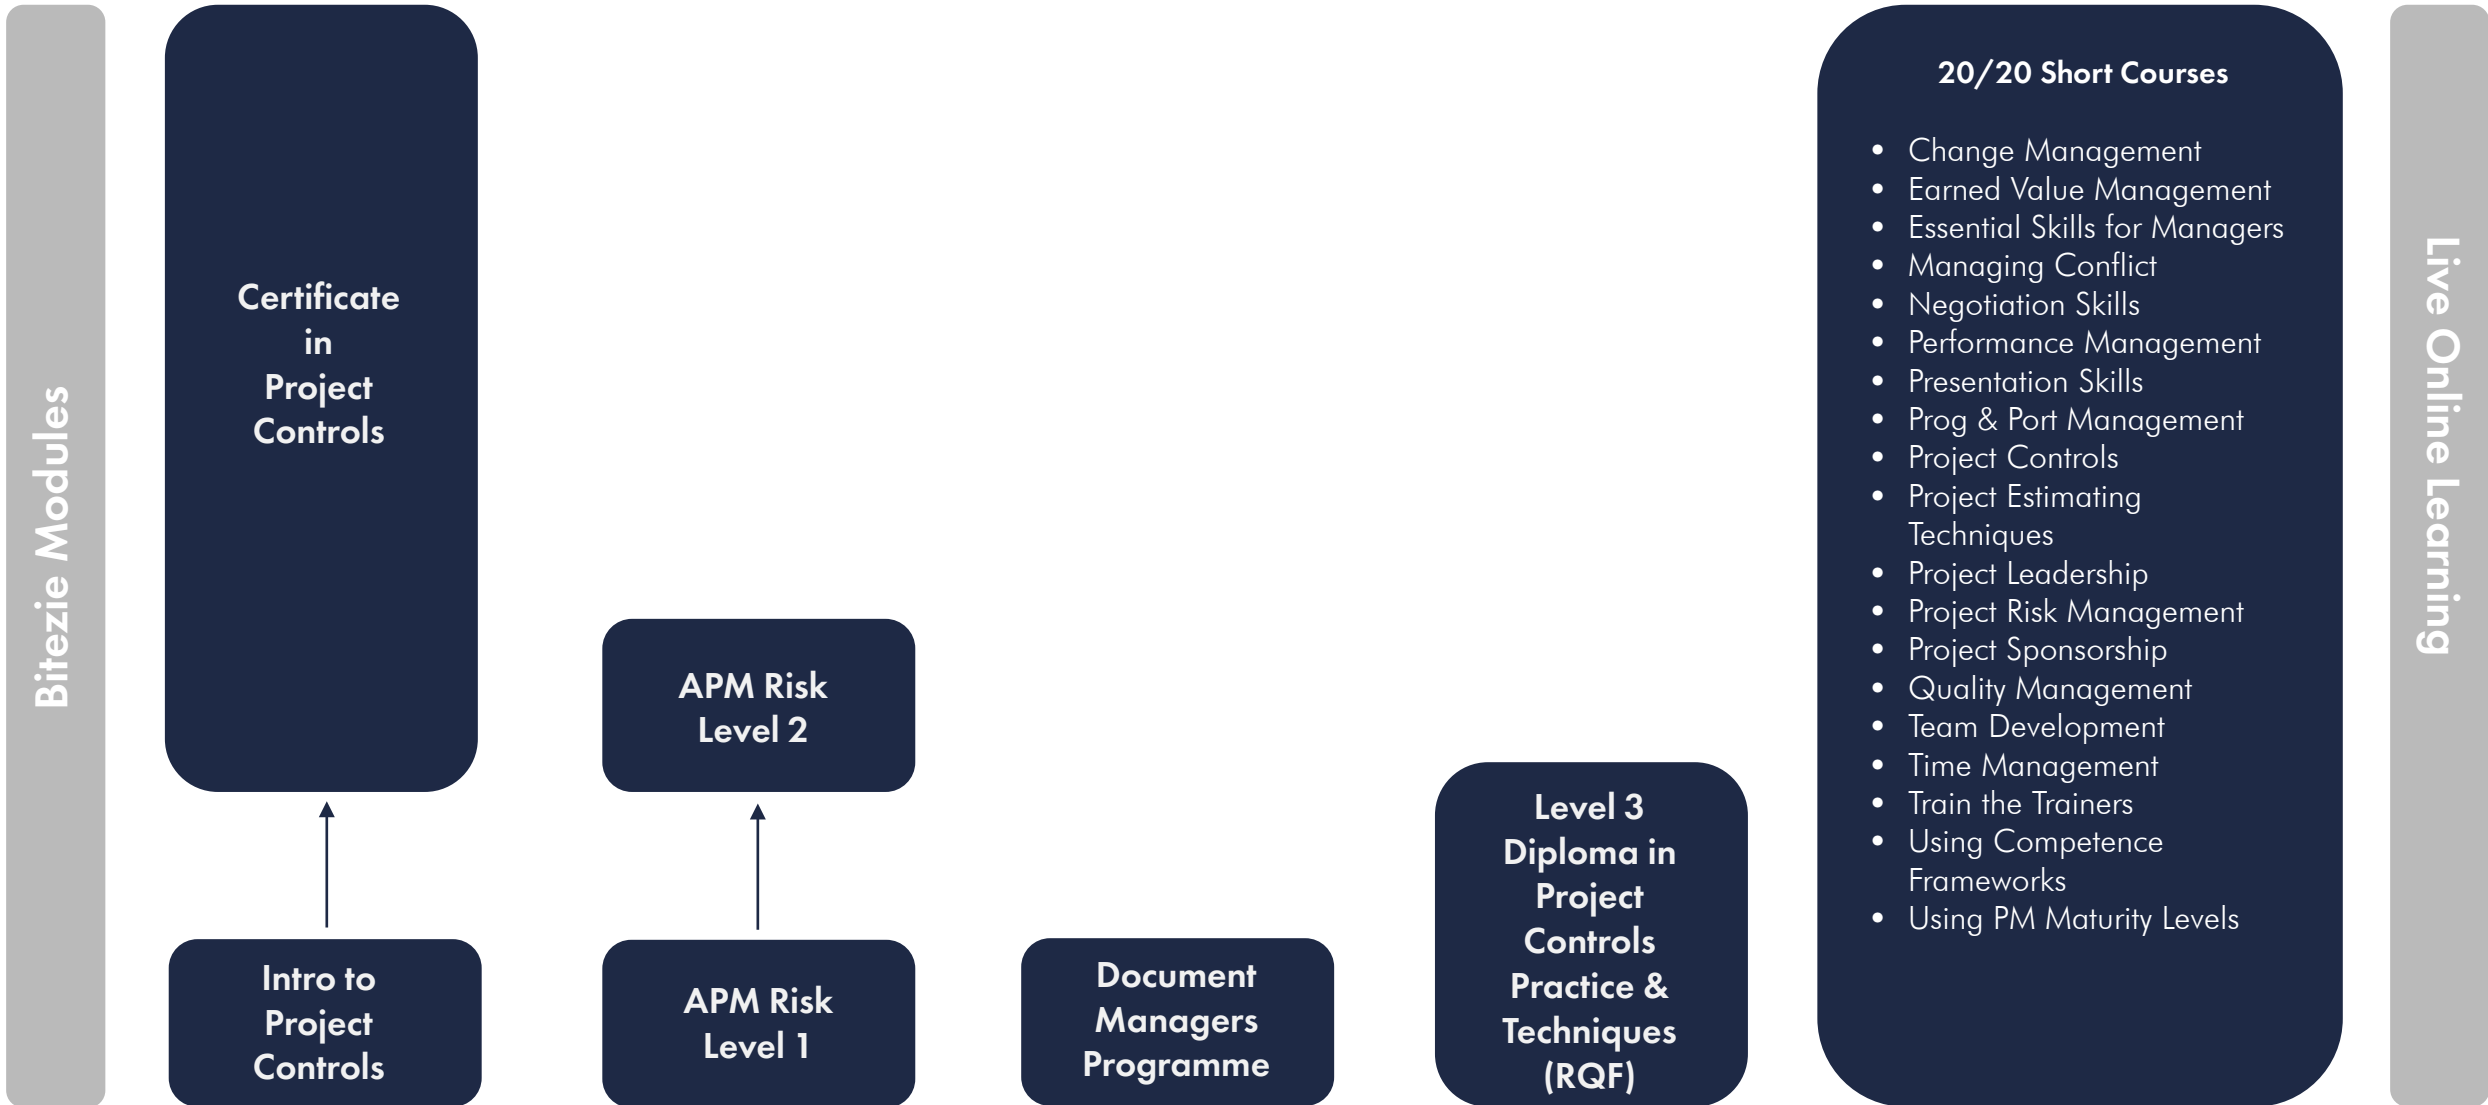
Bitezie Modules

Certificate in Project Controls

Intro to Project Controls

APM Risk Level 2

APM Risk Level 1

Document Managers Programme

Level 3 Diploma in Project Controls Practice & Techniques (RQF)

20/20 Short Courses

- Change Management
- Earned Value Management
- Essential Skills for Managers
- Managing Conflict
- Negotiation Skills
- Performance Management
- Presentation Skills
- Prog & Port Management
- Project Controls
- Project Estimating Techniques
- Project Leadership
- Project Risk Management
- Project Sponsorship
- Quality Management
- Team Development
- Time Management
- Train the Trainers
- Using Competence Frameworks
- Using PM Maturity Levels

Live Online Learning